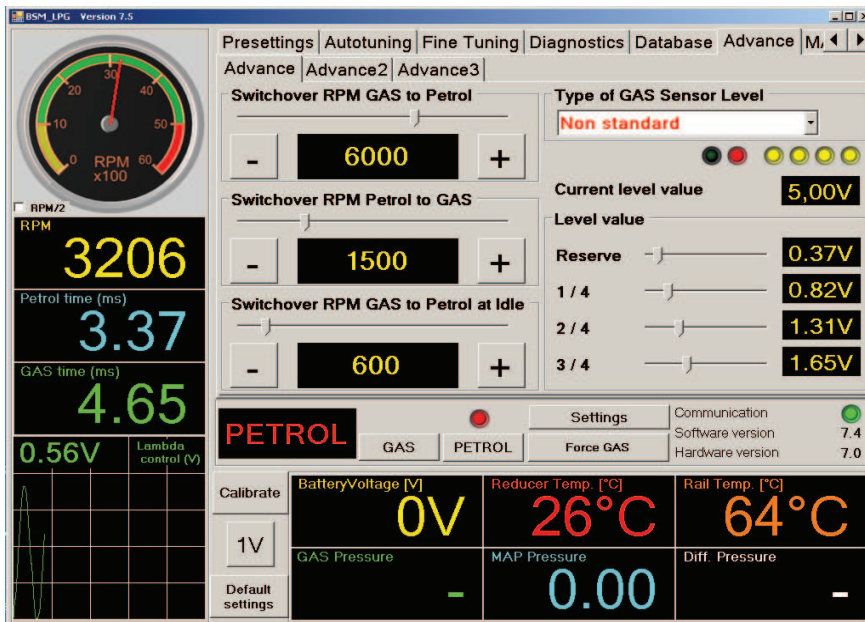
BSM_LPG Version 7.5

0 10 20 30 40 50 60
RPM
x100

RPM/2

RPM
3206

Petrol time (ms)
3.37

GAS time (ms)
4.65

0.56V
Lambda control (V)

Presettings | Autotuning | Fine Tuning | Diagnostics | Database | Advance | M

Advance | Advance2 | Advance3

Switchover RPM GAS to Petrol
- 6000 +

Switchover RPM Petrol to GAS
- 1500 +

Switchover RPM GAS to Petrol at Idle
- 600 +

Type of GAS Sensor Level
Non standard

Current level value 5,00V

Level value
Reserve 0.37V
1 / 4 0.82V
2 / 4 1.31V
3 / 4 1.65V

PETROL
GAS PETROL
Settings
Force GAS

Communication
Software version 7.4
Hardware version 7.0

Calibrate
1V
Default settings

BatteryVoltage [V]
0V

Reducer Temp. [°C]
26°C

Rail Temp. [°C]
64°C

GAS Pressure
-

MAP Pressure
0.00

Diff. Pressure
-